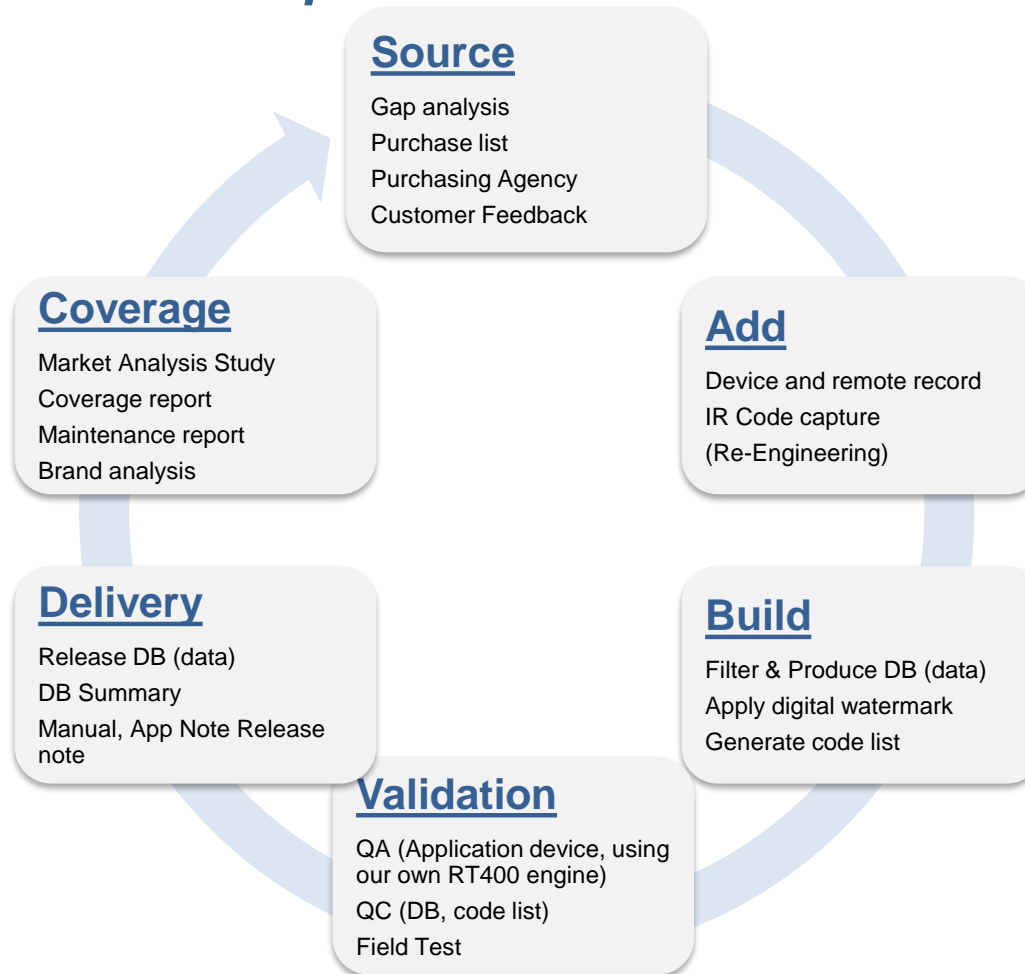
Source
Gap analysis
Purchase list
Purchasing Agency
Customer Feedback

Add
Device and remote record
IR Code capture
(Re-Engineering)

Build
Filter & Produce DB (data)
Apply digital watermark
Generate code list

Validation
QA (Application device, using our own RT400 engine)
QC (DB, code list)
Field Test

Delivery
Release DB (data)
DB Summary
Manual, App Note Release note

Coverage
Market Analysis Study
Coverage report
Maintenance report
Brand analysis